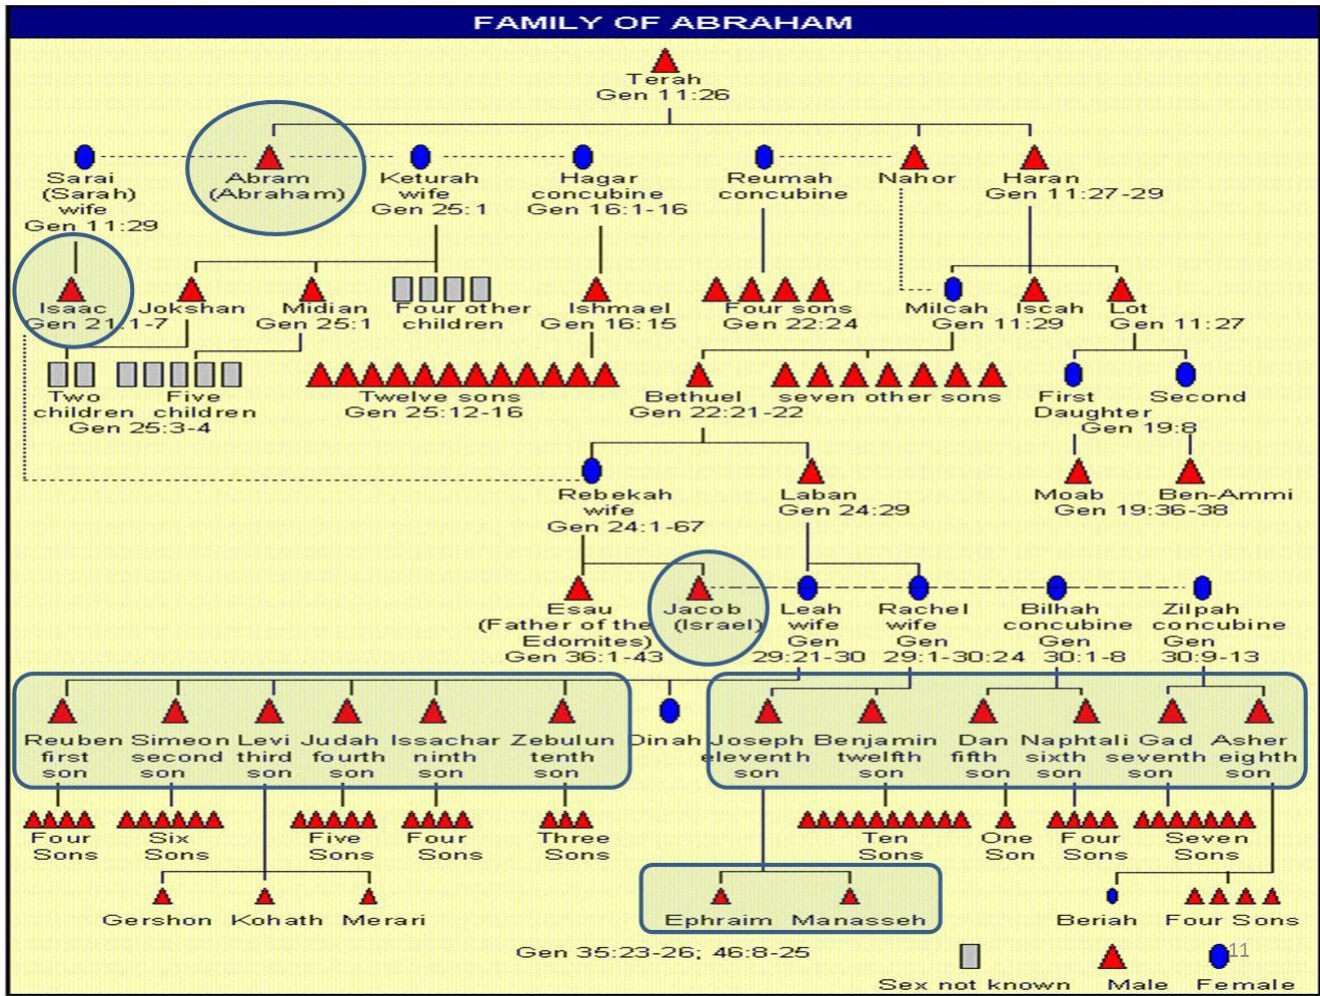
FAMILY OF ABRAHAM

Terah
Gen 11:26

Sarai (Sarah) wife Gen 11:29

Abram (Abraham)

Keturah wife Gen 25:1

Hagar concubine Gen 16:1-16

Reumah concubine

Nahor

Haran Gen 11:27-29

Isaac Gen 21:1-7

Jokshan

Midian Gen 25:1

Four other children

Ishmael Gen 16:15

Four sons Gen 22:24

Milcah Gen 11:29

Iscah

Lot Gen 11:27

Two children

Five children Gen 25:3-4

Twelve sons Gen 25:12-16

Bethuel Gen 22:21-22

seven other sons

First Daughter

Second

Gen 19:8

Rebekah wife Gen 24:1-67

Laban Gen 24:29

Moab

Ben-Ammi

Gen 19:36-38

Esau (Father of the Edomites) Gen 36:1-43

Jacob (Israel)

Leah wife Gen 29:21-30

Rachel wife Gen 29:1-30:24

Bilhah concubine Gen 30:1-8

Zilpah concubine Gen 30:9-13

Reuben first son

Simeon second son

Levi third son

Judah fourth son

Issachar ninth son

Zebulun tenth son

Dinah

Joseph eleventh son

Benjamin twelfth son

Dan fifth son

Naphtali sixth son

Gad seventh son

Asher eighth son

Four Sons

Six Sons

Five Sons

Four Sons

Three Sons

Ten Sons

One Son

Four Sons

Seven Sons

Gershon

Kohath

Merari

Ephraim

Manasseh

Beriah

Four Sons

Gen 35:23-26; 46:8-25

11

Sex not known

Male

Female